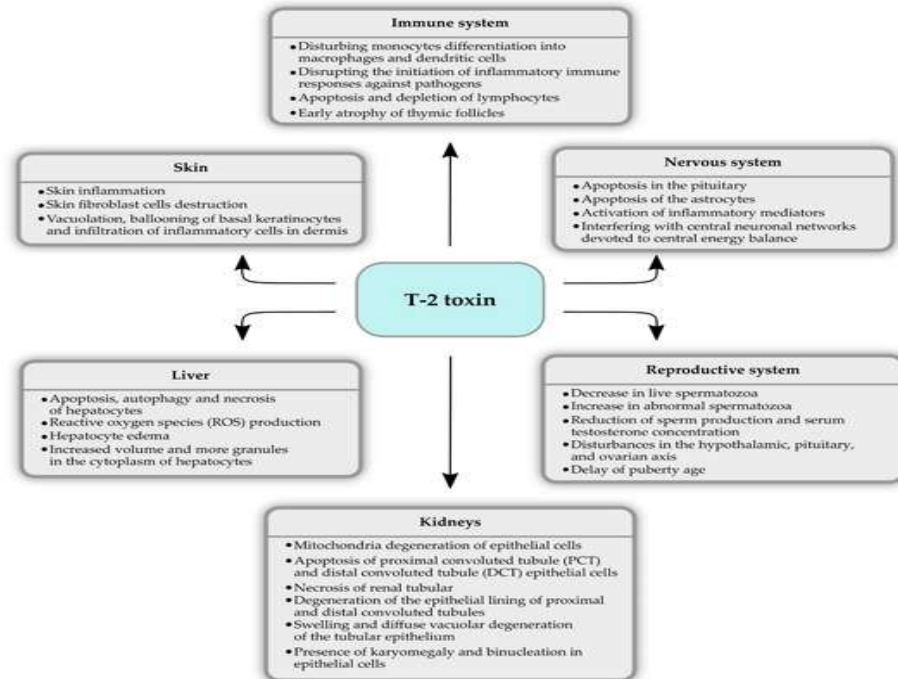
Immune system

• Disturbing monocytes differentiation into macrophages and dendritic cells
• Disrupting the initiation of inflammatory immune responses against pathogens
• Apoptosis and depletion of lymphocytes
• Early atrophy of thymic follicles

Skin

• Skin inflammation
• Skin fibroblast cells destruction
• Vacuolation, ballooning of basal keratinocytes and infiltration of inflammatory cells in dermis

Nervous system

• Apoptosis in the pituitary
• Apoptosis of the astrocytes
• Activation of inflammatory mediators
• Interfering with central neuronal networks devoted to central energy balance

T-2 toxin

Liver

• Apoptosis, autophagy and necrosis of hepatocytes
• Reactive oxygen species (ROS) production
• Hepatocyte edema
• Increased volume and more granules in the cytoplasm of hepatocytes

Reproductive system

• Decrease in live spermatozoa
• Increase in abnormal spermatozoa
• Reduction of sperm production and serum testosterone concentration
• Disturbances in the hypothalamic, pituitary, and ovarian axis
• Delay of puberty age

Kidneys

• Mitochondria degeneration of epithelial cells
• Apoptosis of proximal convoluted tubule (PCT) and distal convoluted tubule (DCT) epithelial cells
• Necrosis of renal tubular
• Degeneration of the epithelial lining of proximal and distal convoluted tubules
• Swelling and diffuse vacuolar degeneration of the tubular epithelium
• Presence of karyomegaly and binucleation in epithelial cells